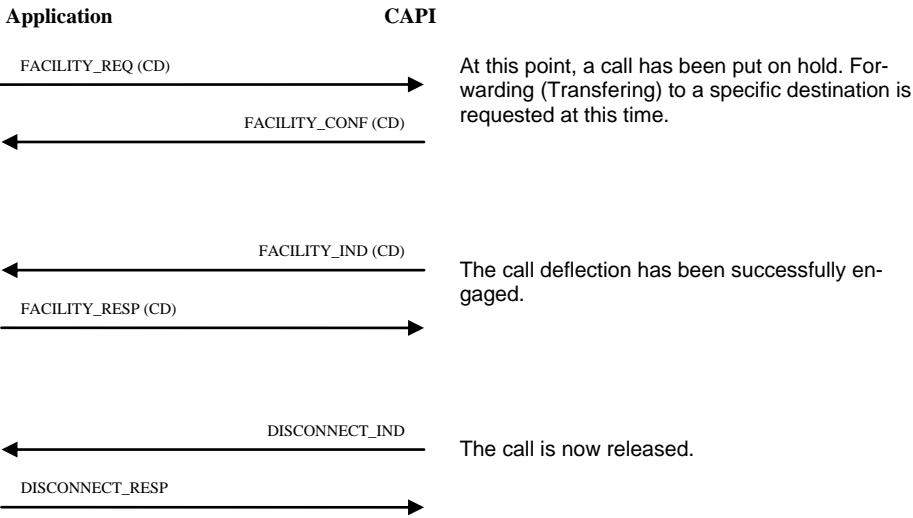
Application CAPI

FACILITY_REQ (CD)

FACILITY_CONF (CD)

At this point, a call has been put on hold. Forwarding (Transfering) to a specific destination is requested at this time.

FACILITY_IND (CD)

FACILITY_RESP (CD)

The call deflection has been successfully engaged.

DISCONNECT_IND

DISCONNECT_RESP

The call is now released.